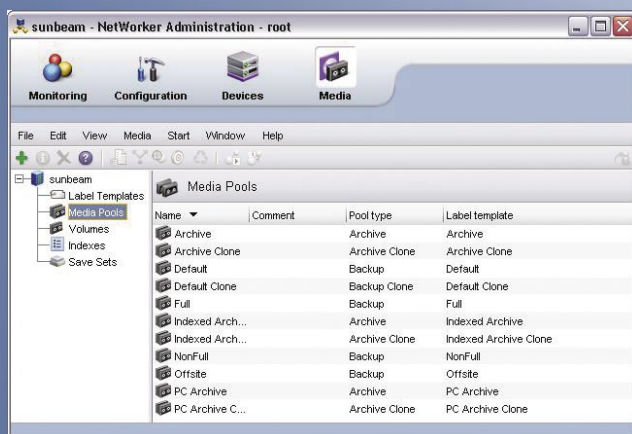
sunbeam - NetWorker Administration - root

Monitoring Configuration Devices Media

File Edit View Media Start Window Help

sunbeam
Label Templates
Media Pools
Volumes
Indexes
Save Sets

Media Pools

| Name | Comment | Pool type | Label template |
|---|---|---|---|
| Archive | | Archive | Archive |
| Archive Clone | | Archive Clone | Archive Clone |
| Default | | Backup | Default |
| Default Clone | | Backup Clone | Default Clone |
| Full | | Backup | Full |
| Indexed Arch... | | Archive | Indexed Archive |
| Indexed Arch... | | Archive Clone | Indexed Archive Clone |
| NonFull | | Backup | NonFull |
| Offsite | | Backup | Offsite |
| PC Archive | | Archive | PC Archive |
| PC Archive C... | | Archive Clone | PC Archive Clone |